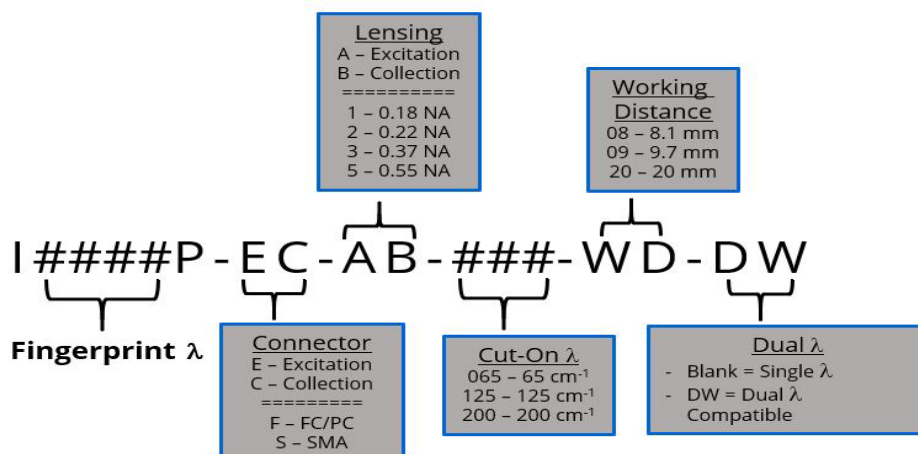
Lensing
A – Excitation
B – Collection
==========
1 – 0.18 NA
2 – 0.22 NA
3 – 0.37 NA
5 – 0.55 NA

Working Distance
08 – 8.1 mm
09 – 9.7 mm
20 – 20 mm

I####P-EC-AB-###-WD-DW

Fingerprint λ

Connector
E – Excitation
C – Collection
=========
F – FC/PC
S – SMA

Cut-On λ
065 – 65 cm$^{-1}$
125 – 125 cm$^{-1}$
200 – 200 cm$^{-1}$

Dual λ
- Blank = Single λ
- DW = Dual λ Compatible